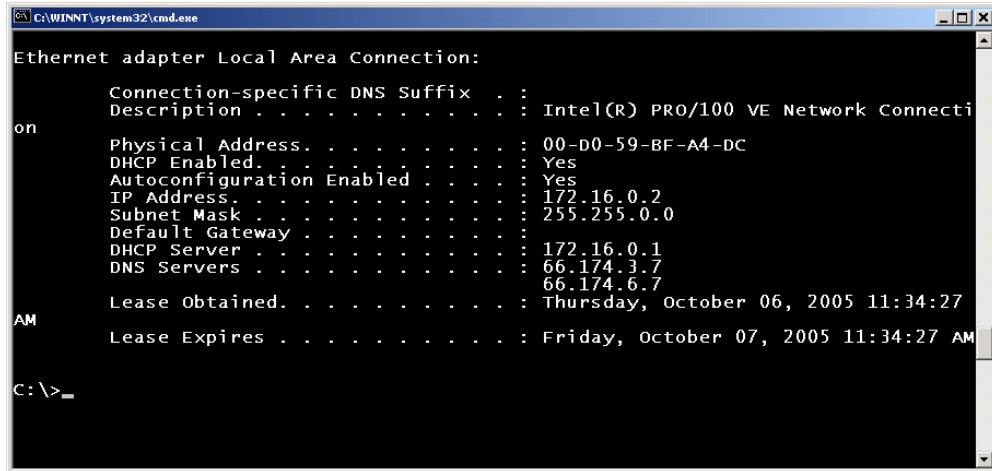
C:\WINNT\system32\cmd.exe

Ethernet adapter Local Area Connection:

Connection-specific DNS Suffix . :
Description . . . . . . . . . . . : Intel(R) PRO/100 VE Network Connecti
on
Physical Address. . . . . . . . . : 00-D0-59-BF-A4-DC
DHCP Enabled. . . . . . . . . . . : Yes
Autoconfiguration Enabled . . . . : Yes
IP Address. . . . . . . . . . . . : 172.16.0.2
Subnet Mask . . . . . . . . . . . : 255.255.0.0
Default Gateway . . . . . . . . . :
DHCP Server . . . . . . . . . . . : 172.16.0.1
DNS Servers . . . . . . . . . . . : 66.174.3.7
66.174.6.7
Lease Obtained. . . . . . . . . . : Thursday, October 06, 2005 11:34:27
AM
Lease Expires . . . . . . . . . . : Friday, October 07, 2005 11:34:27 AM

C:\>_